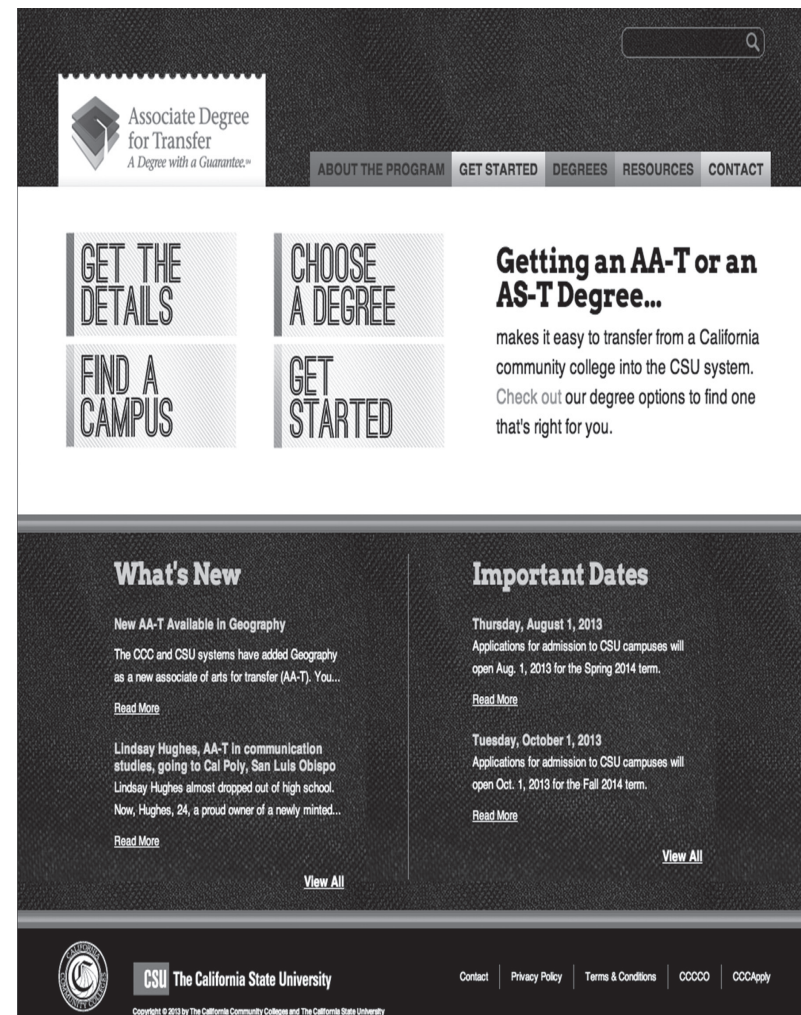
Associate Degree for Transfer
A Degree with a Guarantee.℠

ABOUT THE PROGRAM | GET STARTED | DEGREES | RESOURCES | CONTACT

GET THE DETAILS

CHOOSE A DEGREE

FIND A CAMPUS

GET STARTED

Getting an AA-T or an AS-T Degree...

makes it easy to transfer from a California community college into the CSU system. Check out our degree options to find one that's right for you.

What's New

New AA-T Available in Geography

The CCC and CSU systems have added Geography as a new associate of arts for transfer (AA-T). You...

Read More

Lindsay Hughes, AA-T in communication studies, going to Cal Poly, San Luis Obispo

Lindsay Hughes almost dropped out of high school. Now, Hughes, 24, a proud owner of a newly minted...

Read More

View All

Important Dates

Thursday, August 1, 2013

Applications for admission to CSU campuses will open Aug. 1, 2013 for the Spring 2014 term.

Read More

Tuesday, October 1, 2013

Applications for admission to CSU campuses will open Oct. 1, 2013 for the Fall 2014 term.

Read More

View All

CALIFORNIA COMMUNITY COLLEGES

CSU The California State University

Contact | Privacy Policy | Terms & Conditions | CCCCO | CCCApply

Copyright © 2013 by The California Community Colleges and The California State University